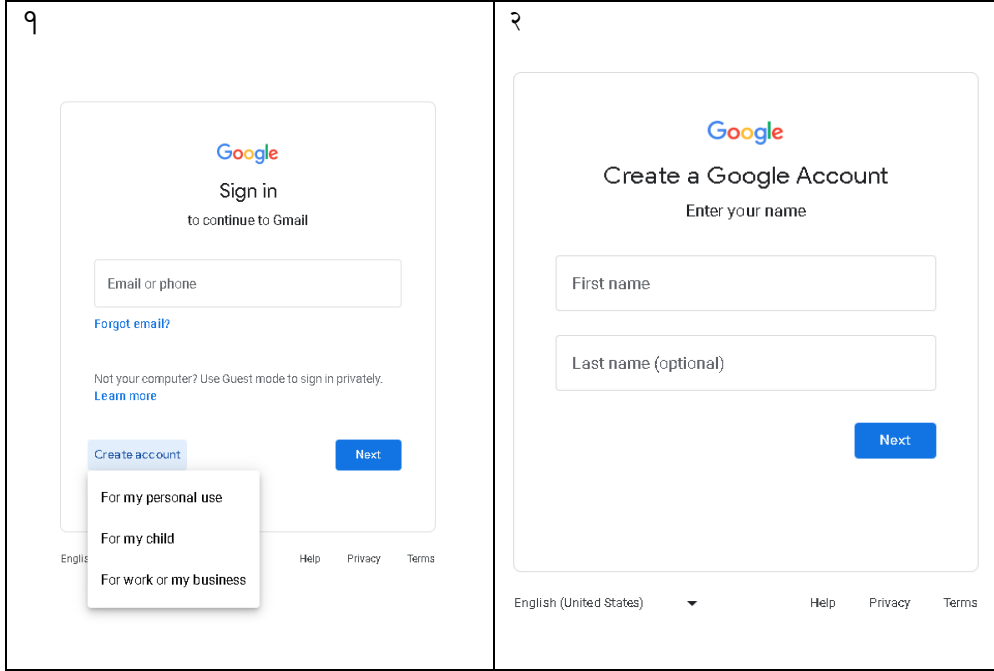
१

Google

Sign in

to continue to Gmail

Email or phone

Forgot email?

Not your computer? Use Guest mode to sign in privately.
Learn more

Create account

Next

For my personal use

For my child

For work or my business

Englis

Help Privacy Terms

२

Google

Create a Google Account

Enter your name

First name

Last name (optional)

Next

English (United States)

Help Privacy Terms